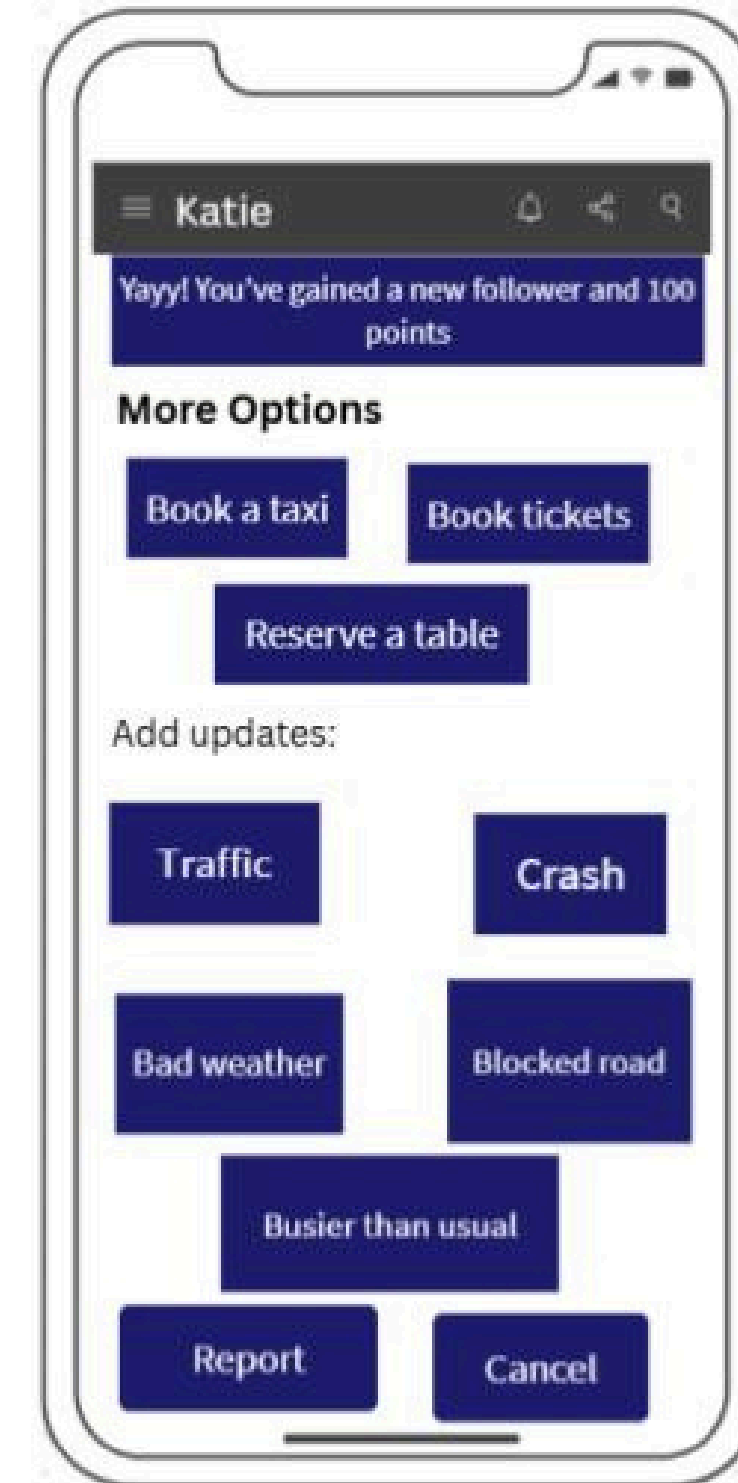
Katie

Yayy! You've gained a new follower and 100 points

More Options

Book a taxi

Book tickets

Reserve a table

Add updates:

Traffic

Crash

Bad weather

Blocked road

Busier than usual

Report

Cancel